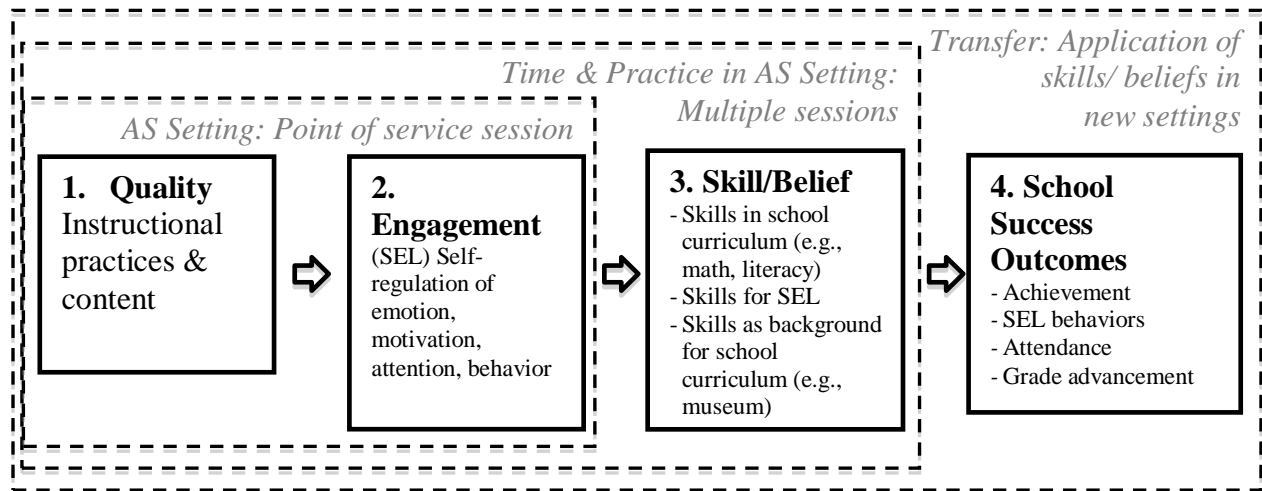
Transfer: Application of skills/ beliefs in new settings

Time & Practice in AS Setting: Multiple sessions

AS Setting: Point of service session

1. Quality
Instructional practices & content

2. Engagement
(SEL) Self-regulation of emotion, motivation, attention, behavior

3. Skill/Belief
- Skills in school curriculum (e.g., math, literacy)
- Skills for SEL
- Skills as background for school curriculum (e.g., museum)

4. School Success Outcomes
- Achievement
- SEL behaviors
- Attendance
- Grade advancement